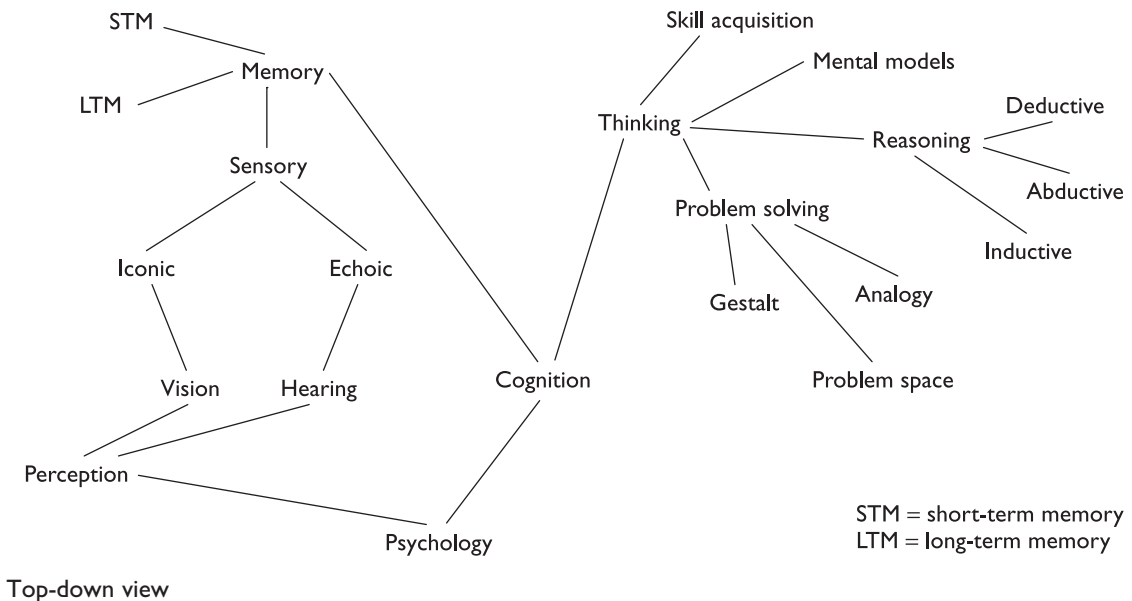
STM
Memory
LTM
Sensory
Iconic
Echoic
Vision
Hearing
Perception
Cognition
Psychology
Skill acquisition
Mental models
Thinking
Reasoning
Deductive
Abductive
Inductive
Problem solving
Gestalt
Analogy
Problem space

STM = short-term memory
LTM = long-term memory

Top-down view